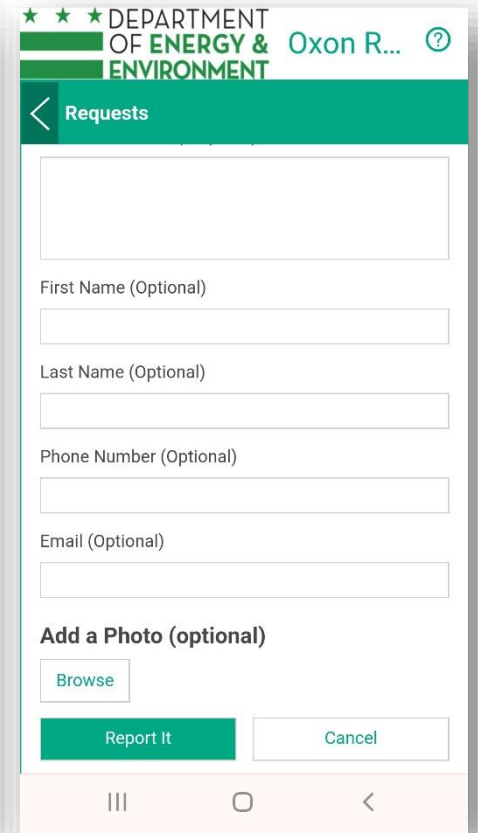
★ ★ ★ DEPARTMENT OF ENERGY & ENVIRONMENT

Oxon R...

Requests

First Name (Optional)

Last Name (Optional)

Phone Number (Optional)

Email (Optional)

Add a Photo (optional)

Browse

Report It

Cancel